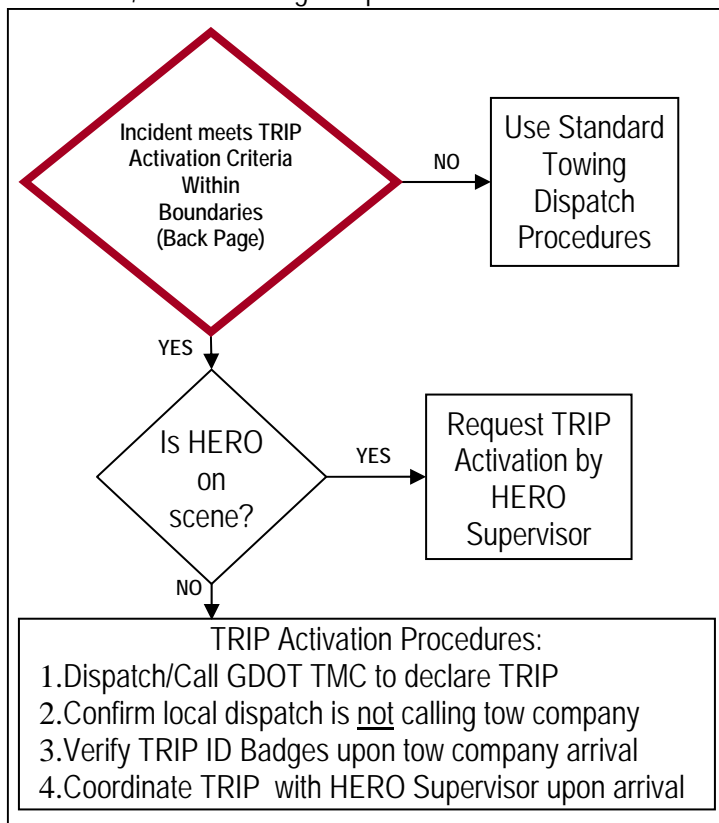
Incident meets TRIP Activation Criteria Within Boundaries (Back Page)

NO

Use Standard Towing Dispatch Procedures

YES

Is HERO on scene?

YES

Request TRIP Activation by HERO Supervisor

NO

TRIP Activation Procedures:
1.Dispatch/Call GDOT TMC to declare TRIP
2.Confirm local dispatch is not calling tow company
3.Verify TRIP ID Badges upon tow company arrival
4.Coordinate TRIP with HERO Supervisor upon arrival